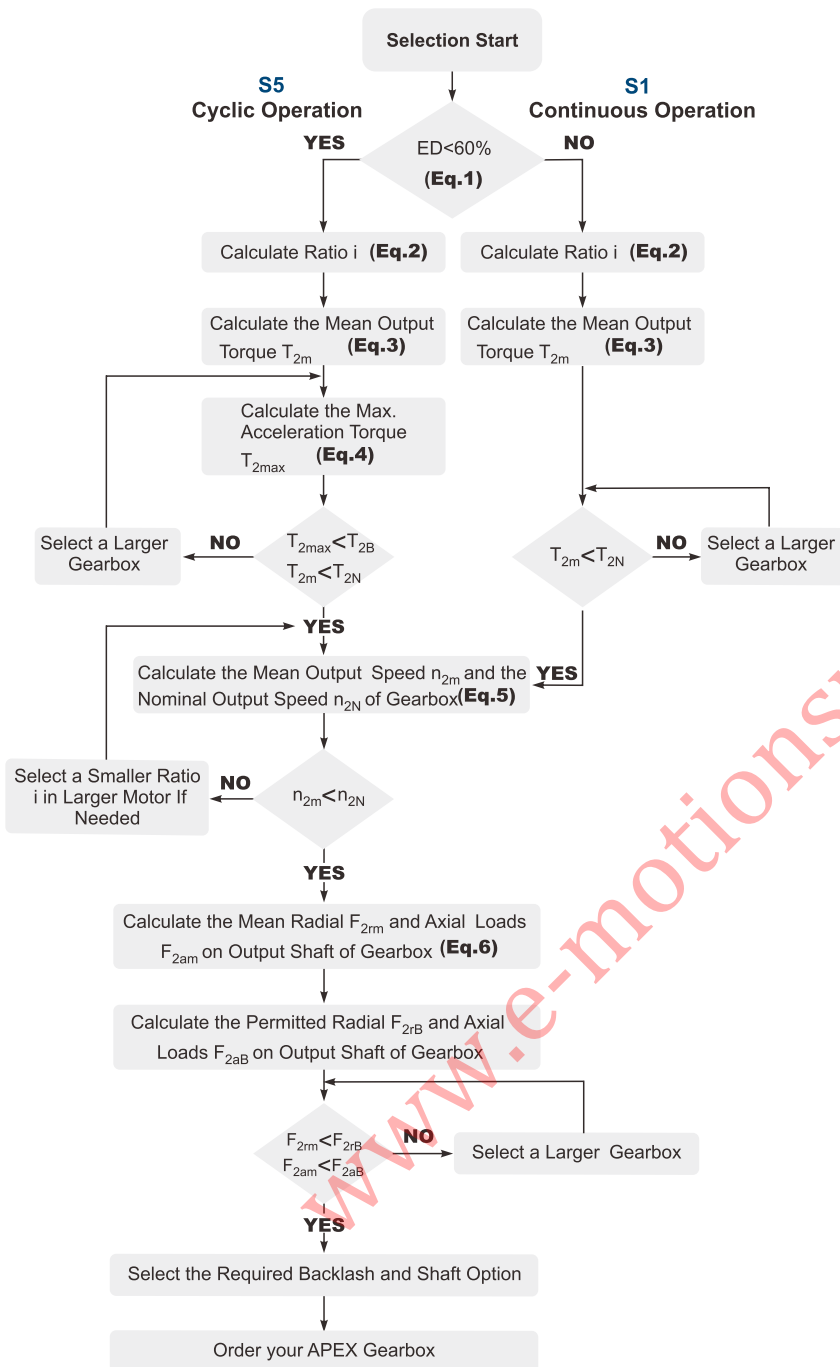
Selection Start

S5
Cyclic Operation

S1
Continuous Operation

YES

ED<60%
(Eq.1)

NO

Calculate Ratio i (Eq.2)

Calculate Ratio i (Eq.2)

Calculate the Mean Output Torque $T_{2m}$ (Eq.3)

Calculate the Mean Output Torque $T_{2m}$ (Eq.3)

Calculate the Max. Acceleration Torque $T_{2max}$ (Eq.4)

Select a Larger Gearbox

NO

$T_{2max}<T_{2B}$
$T_{2m}<T_{2N}$

$T_{2m}<T_{2N}$

NO

Select a Larger Gearbox

YES

Calculate the Mean Output Speed $n_{2m}$ and the Nominal Output Speed $n_{2N}$ of Gearbox (Eq.5)

YES

Select a Smaller Ratio i in Larger Motor If Needed

NO

$n_{2m}<n_{2N}$

YES

Calculate the Mean Radial $F_{2rm}$ and Axial Loads $F_{2am}$ on Output Shaft of Gearbox (Eq.6)

Calculate the Permitted Radial $F_{2rB}$ and Axial Loads $F_{2aB}$ on Output Shaft of Gearbox

$F_{2rm}<F_{2rB}$
$F_{2am}<F_{2aB}$

NO

Select a Larger Gearbox

YES

Select the Required Backlash and Shaft Option

Order your APEX Gearbox

www.e-motions